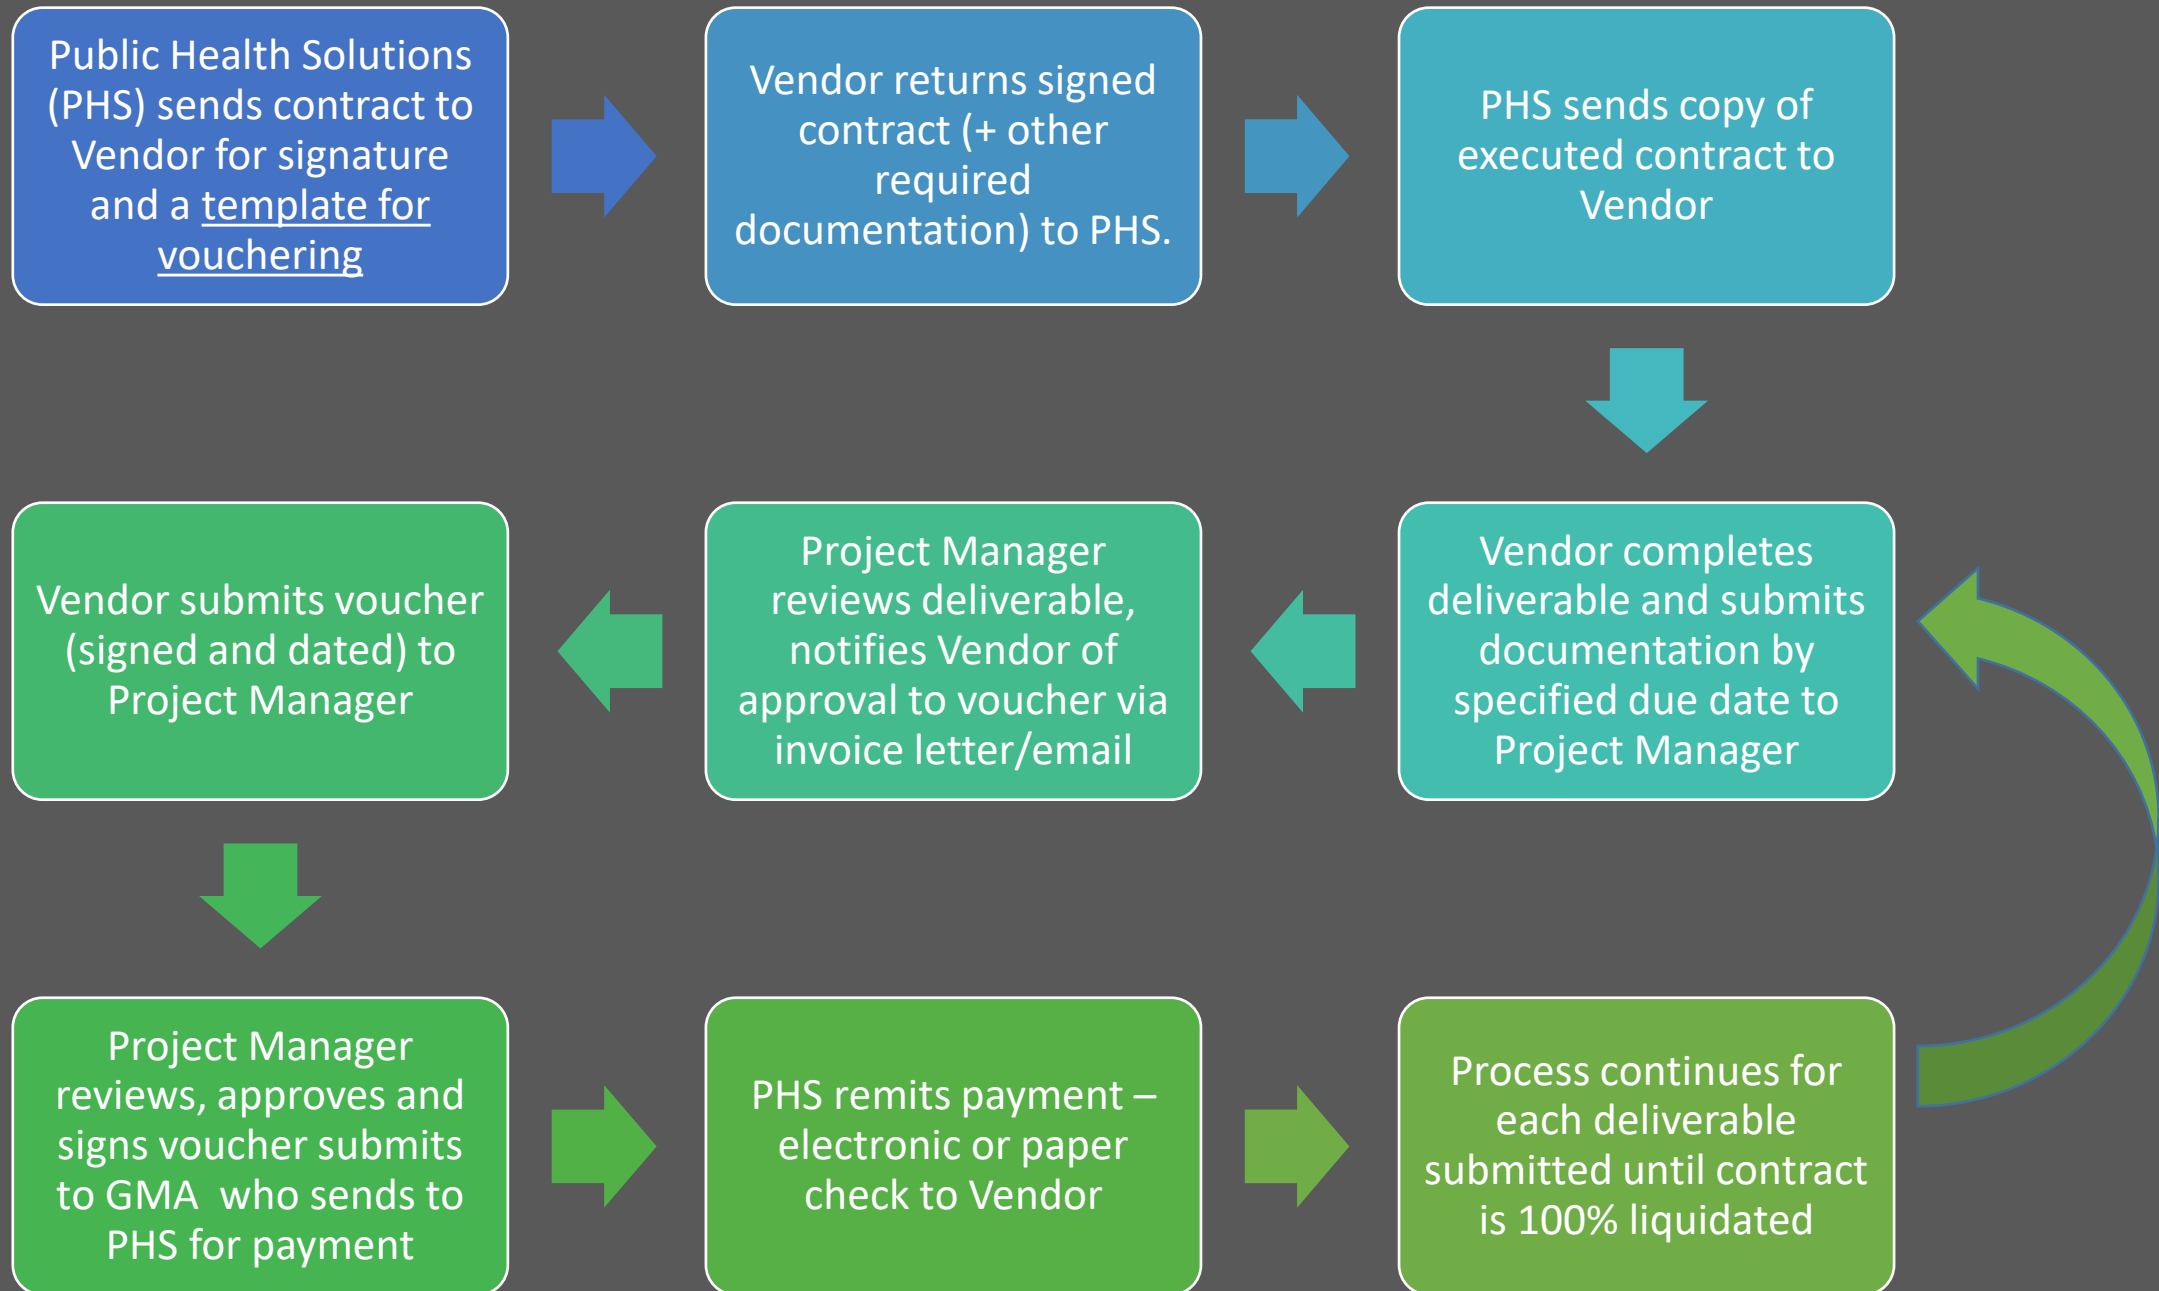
Public Health Solutions (PHS) sends contract to Vendor for signature and a template for vouchering

Vendor returns signed contract (+ other required documentation) to PHS.

PHS sends copy of executed contract to Vendor

Vendor completes deliverable and submits documentation by specified due date to Project Manager

Project Manager reviews deliverable, notifies Vendor of approval to voucher via invoice letter/email

Vendor submits voucher (signed and dated) to Project Manager

Project Manager reviews, approves and signs voucher submits to GMA who sends to PHS for payment

PHS remits payment – electronic or paper check to Vendor

Process continues for each deliverable submitted until contract is 100% liquidated